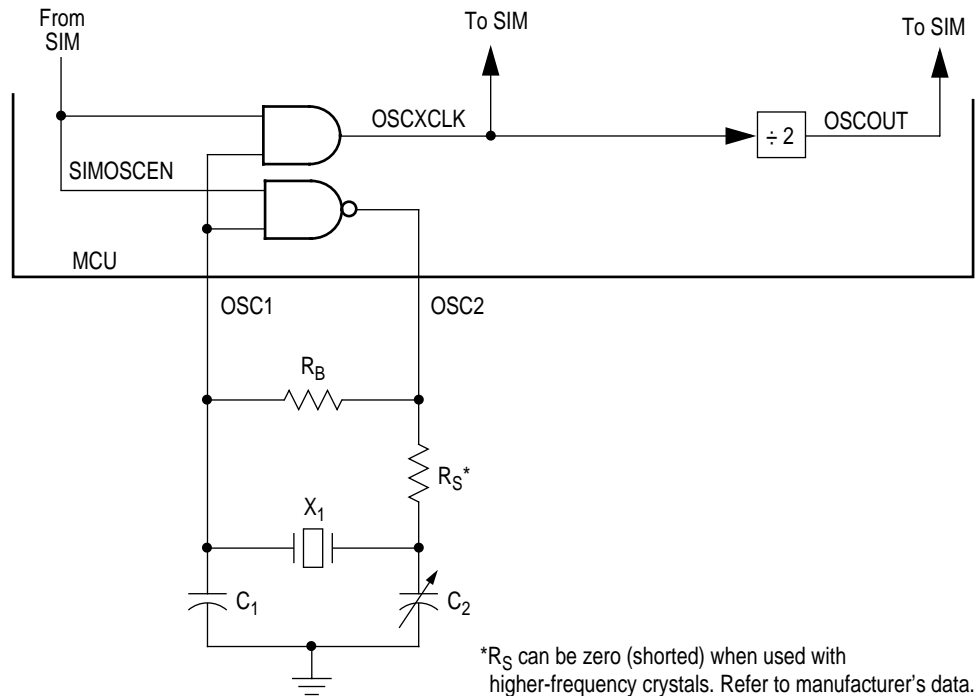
From SIM

To SIM

To SIM

OSCXCLK

$\div 2$

OSCOUT

SIMOSCEN

MCU

OSC1

OSC2

$R_B$

$R_S$*

$X_1$

$C_1$

$C_2$

*$R_S$ can be zero (shorted) when used with higher-frequency crystals. Refer to manufacturer's data.